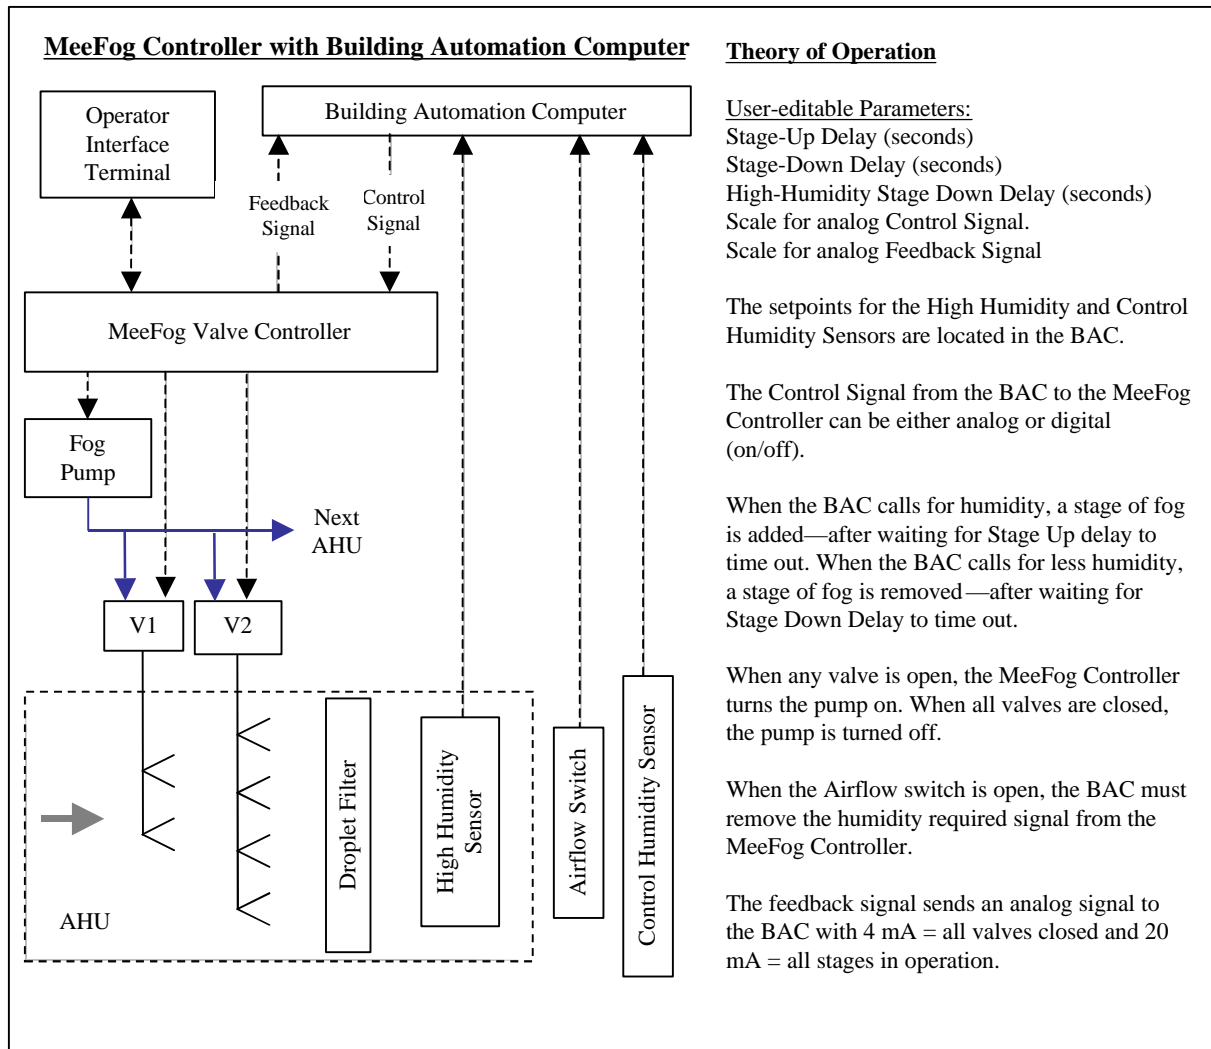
MeeFog Controller with Building Automation Computer

Operator Interface Terminal

Building Automation Computer

Feedback Signal

Control Signal

MeeFog Valve Controller

Fog Pump

Next AHU

V1

V2

Droplet Filter

High Humidity Sensor

Airflow Switch

Control Humidity Sensor

AHU

Theory of Operation

User-editable Parameters:
Stage-Up Delay (seconds)
Stage-Down Delay (seconds)
High-Humidity Stage Down Delay (seconds)
Scale for analog Control Signal.
Scale for analog Feedback Signal

The setpoints for the High Humidity and Control Humidity Sensors are located in the BAC.

The Control Signal from the BAC to the MeeFog Controller can be either analog or digital (on/off).

When the BAC calls for humidity, a stage of fog is added—after waiting for Stage Up delay to time out. When the BAC calls for less humidity, a stage of fog is removed—after waiting for Stage Down Delay to time out.

When any valve is open, the MeeFog Controller turns the pump on. When all valves are closed, the pump is turned off.

When the Airflow switch is open, the BAC must remove the humidity required signal from the MeeFog Controller.

The feedback signal sends an analog signal to the BAC with 4 mA = all valves closed and 20 mA = all stages in operation.